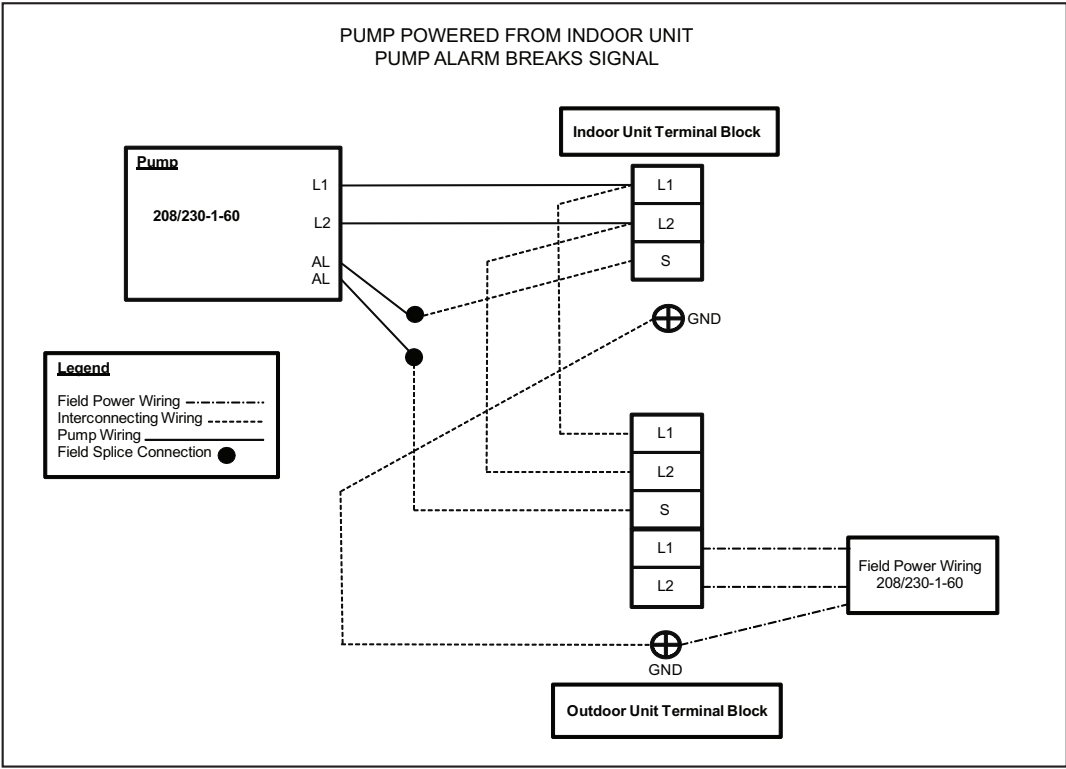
PUMP POWERED FROM INDOOR UNIT
PUMP ALARM BREAKS SIGNAL

Indoor Unit Terminal Block

Pump

208/230-1-60

L1
L2
AL
AL

L1
L2
S

GND

Legend

Field Power Wiring
Interconnecting Wiring
Pump Wiring
Field Splice Connection

L1
L2
S
L1
L2

Field Power Wiring
208/230-1-60

GND

Outdoor Unit Terminal Block